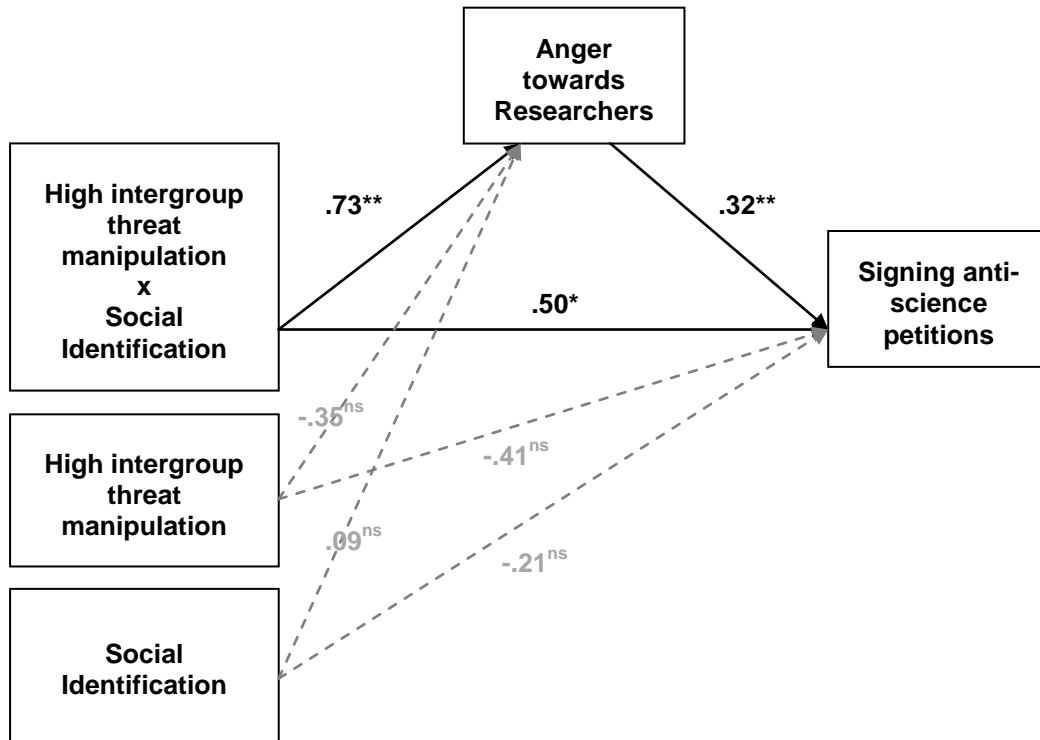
Anger towards Researchers

High intergroup threat manipulation x Social Identification

.73**

.32**

Signing anti-science petitions

.50*

$-.35^{ns}$

High intergroup threat manipulation

$-.41^{ns}$

$.09^{ns}$

$-.21^{ns}$

Social Identification